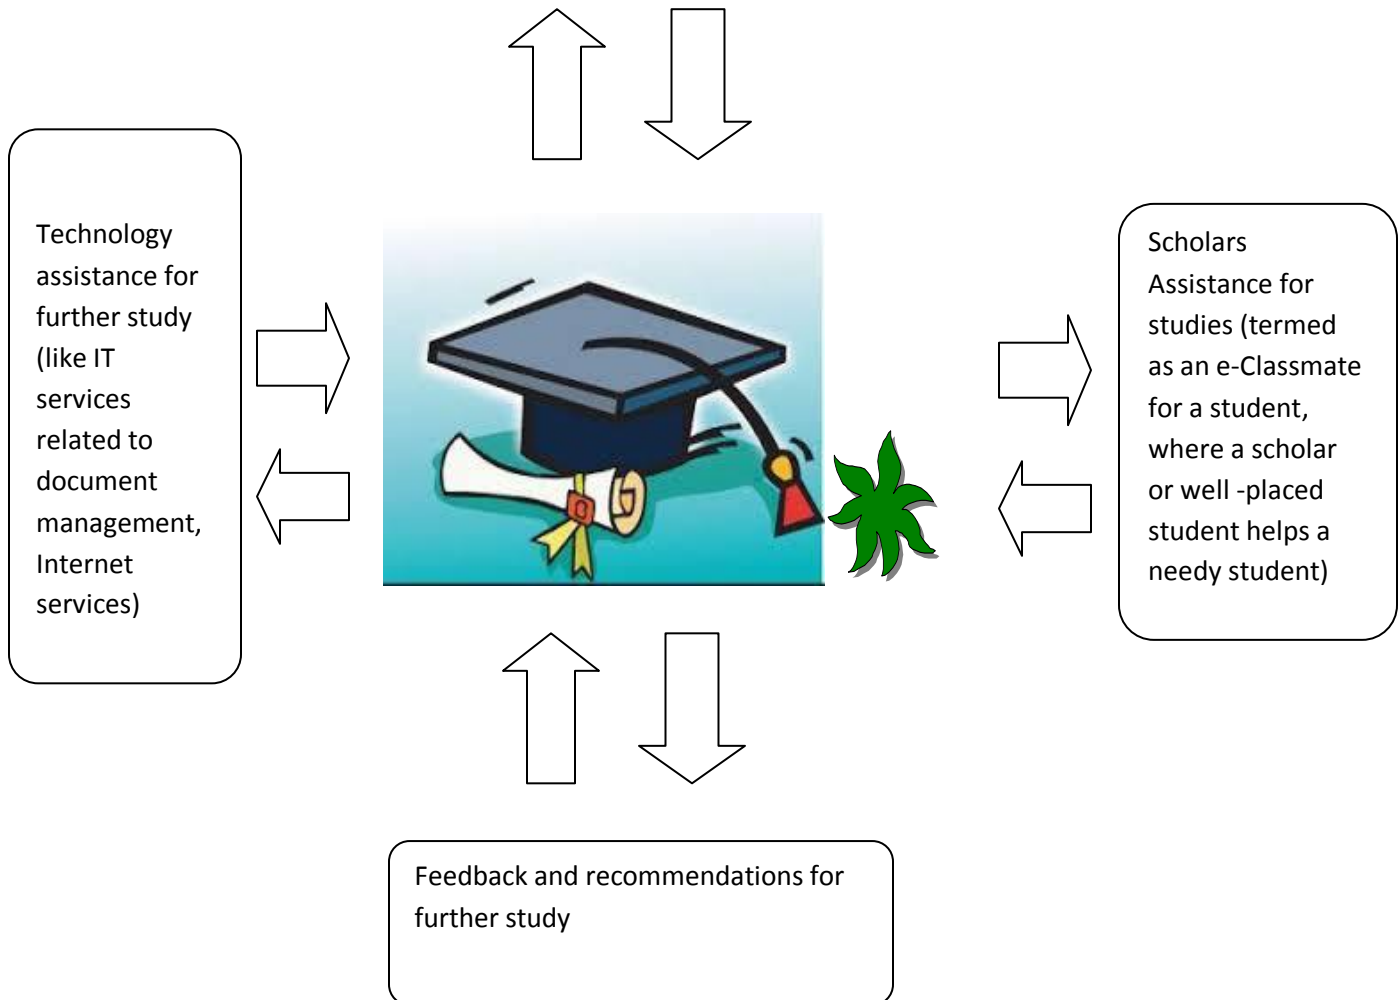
Technology assistance for further study (like IT services related to document management, Internet services)

Scholars Assistance for studies (termed as an e-Classmate for a student, where a scholar or well -placed student helps a needy student)

Feedback and recommendations for further study